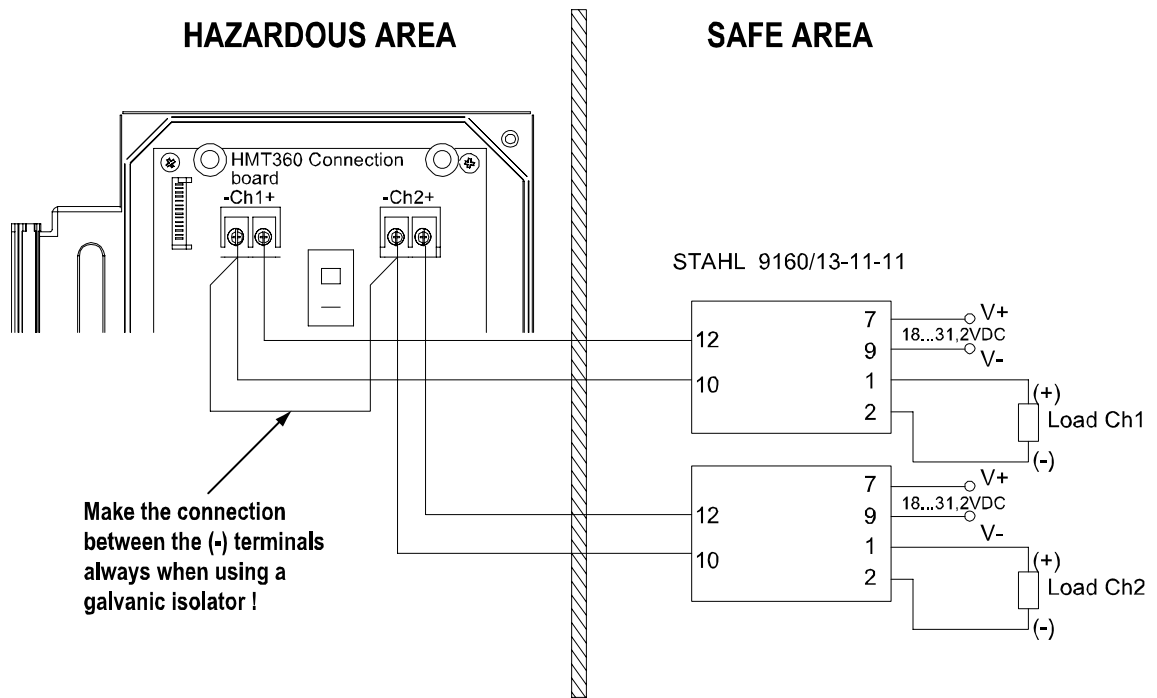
HAZARDOUS AREA

SAFE AREA

HMT360 Connection board

-Ch1+

-Ch2+

STAHL 9160/13-11-11

| 12 | 7 |
|---|---|
| 10 | 9 |
| | 1 |
| | 2 |

V+

18...31,2VDC

V-

(+)

Load Ch1

(-)

| 12 | 7 |
|---|---|
| 10 | 9 |
| | 1 |
| | 2 |

V+

18...31,2VDC

V-

(+)

Load Ch2

(-)

Make the connection between the (-) terminals always when using a galvanic isolator !